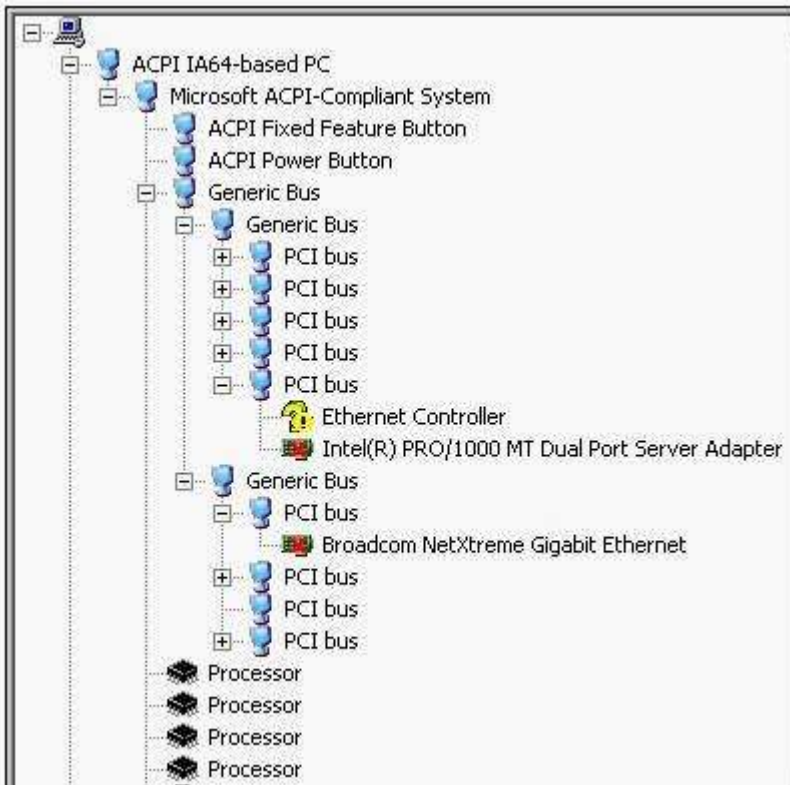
ACPI IA64-based PC
Microsoft ACPI-Compliant System
ACPI Fixed Feature Button
ACPI Power Button
Generic Bus
Generic Bus
PCI bus
PCI bus
PCI bus
PCI bus
PCI bus
Ethernet Controller
Intel(R) PRO/1000 MT Dual Port Server Adapter
Generic Bus
PCI bus
Broadcom NetXtreme Gigabit Ethernet
PCI bus
PCI bus
PCI bus
Processor
Processor
Processor
Processor